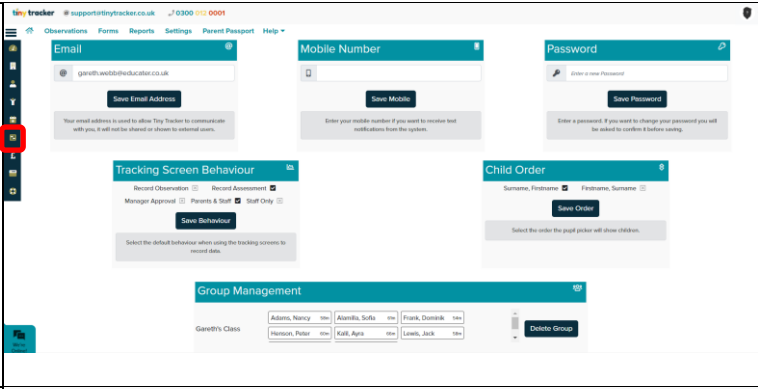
tiny tracker support@tinytracker.co.uk 0300 012 0001

Observations Forms Reports Settings Parent Passport Help

Email

gareth.webb@educater.co.uk

Save Email Address

Your email address is used to allow Tiny Tracker to communicate with you, it will not be shared or shown to external users.

Mobile Number

Save Mobile

Enter your mobile number if you want to receive text notifications from the system.

Password

Enter a new Password

Save Password

Enter a password. If you want to change your password you will be asked to confirm it before saving.

Tracking Screen Behaviour

Record Observation Record Assessment

Manager Approval Parents & Staff Staff Only

Save Behaviour

Select the default behaviour when using the tracking screens to record data.

Child Order

Surname, Firstname Firstname, Surname

Save Order

Select the order the pupil picker will show children.

Group Management

Gareth's Class

| Adams, Nancy 59m | Alamilla, Sofia 61m | Frank, Dominik 54m |
|---|---|---|
| Hanson, Peter 60m | Kalil, Ayra 66m | Lewis, Jack 54m |

Delete Group

We're